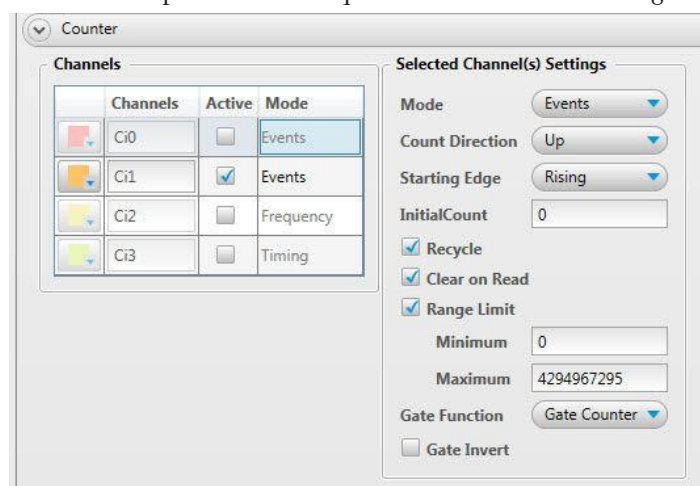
Counter

Channels

| | Channels | Active | Mode |
|---|---|---|---|
| | Ci0 | ☐ | Events |
| | Ci1 | ☑ | Events |
| | Ci2 | ☐ | Frequency |
| | Ci3 | ☐ | Timing |

Selected Channel(s) Settings

Mode Events

Count Direction Up

Starting Edge Rising

InitialCount 0

☑ Recycle

☑ Clear on Read

☑ Range Limit

Minimum 0

Maximum 4294967295

Gate Function Gate Counter

☐ Gate Invert